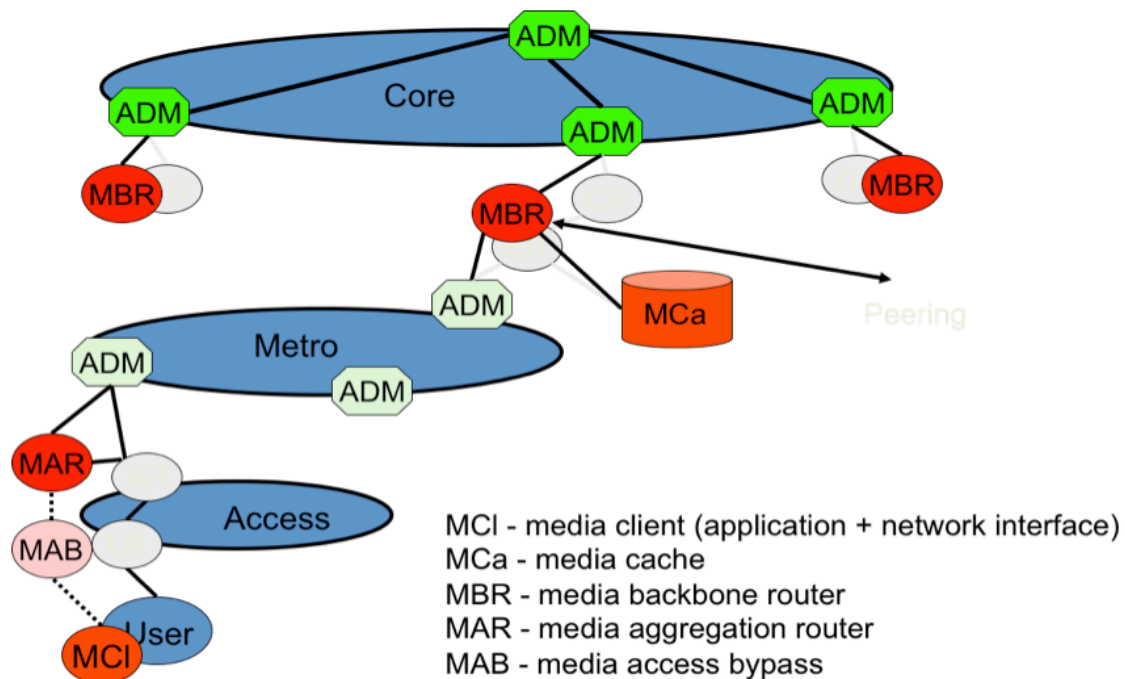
ADM
Core
ADM
ADM
ADM
MBR
MBR
MBR
Peering
MCa
ADM
Metro
ADM
ADM
MAR
Access
MAB
User
MCl

MCl - media client (application + network interface)
MCa - media cache
MBR - media backbone router
MAR - media aggregation router
MAB - media access bypass